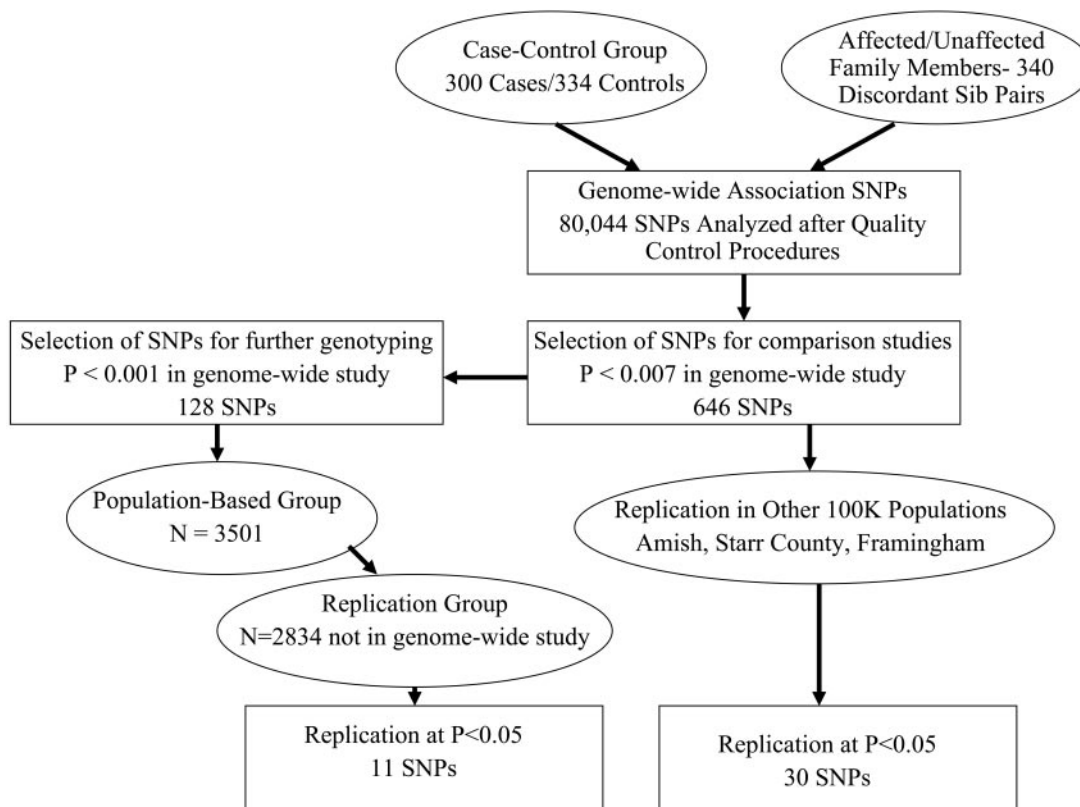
Case-Control Group
300 Cases/334 Controls

Affected/Unaffected
Family Members- 340
Discordant Sib Pairs

Genome-wide Association SNPs
80,044 SNPs Analyzed after Quality Control Procedures

Selection of SNPs for further genotyping
P < 0.001 in genome-wide study
128 SNPs

Selection of SNPs for comparison studies
P < 0.007 in genome-wide study
646 SNPs

Population-Based Group
N = 3501

Replication in Other 100K Populations
Amish, Starr County, Framingham

Replication Group
N=2834 not in genome-wide study

Replication at P<0.05
11 SNPs

Replication at P<0.05
30 SNPs